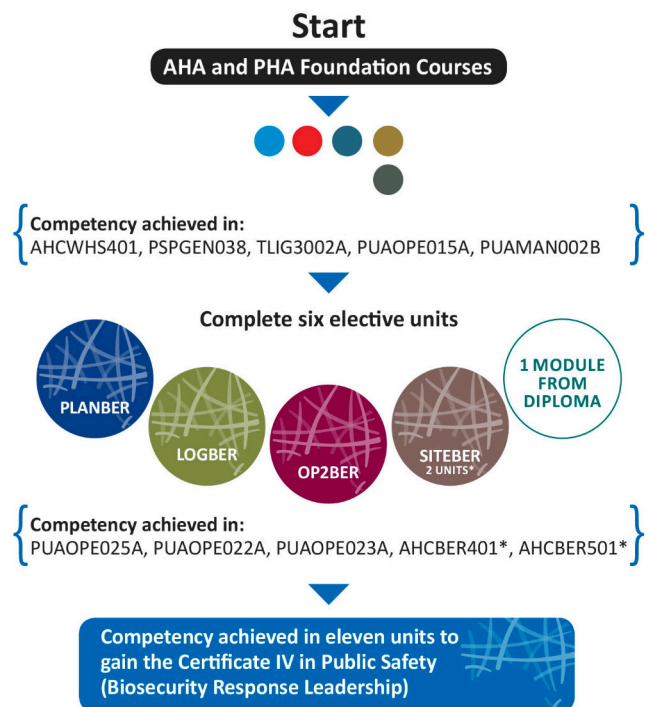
Start

AHA and PHA Foundation Courses

Competency achieved in:
AHCWHS401, PSPGEN038, TLIG3002A, PUAOPE015A, PUAMAN002B

Complete six elective units

PLANBER

LOGBER

OP2BER

SITEBER
2 UNITS*

1 MODULE FROM DIPLOMA

Competency achieved in:
PUAOPE025A, PUAOPE022A, PUAOPE023A, AHCBER401*, AHCBER501*

Competency achieved in eleven units to gain the Certificate IV in Public Safety (Biosecurity Response Leadership)